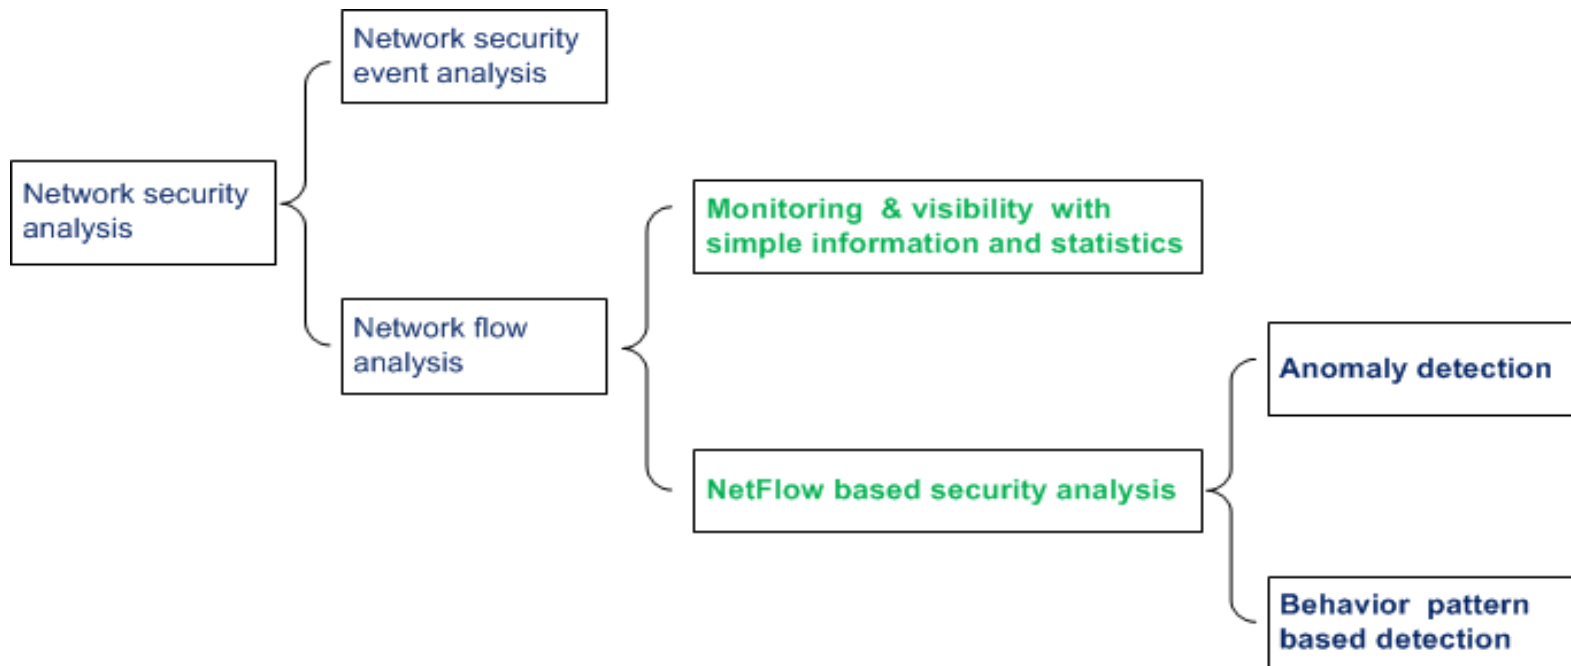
Network security analysis

Network security event analysis

Network flow analysis

Monitoring & visibility with simple information and statistics

NetFlow based security analysis

Anomaly detection

Behavior pattern based detection